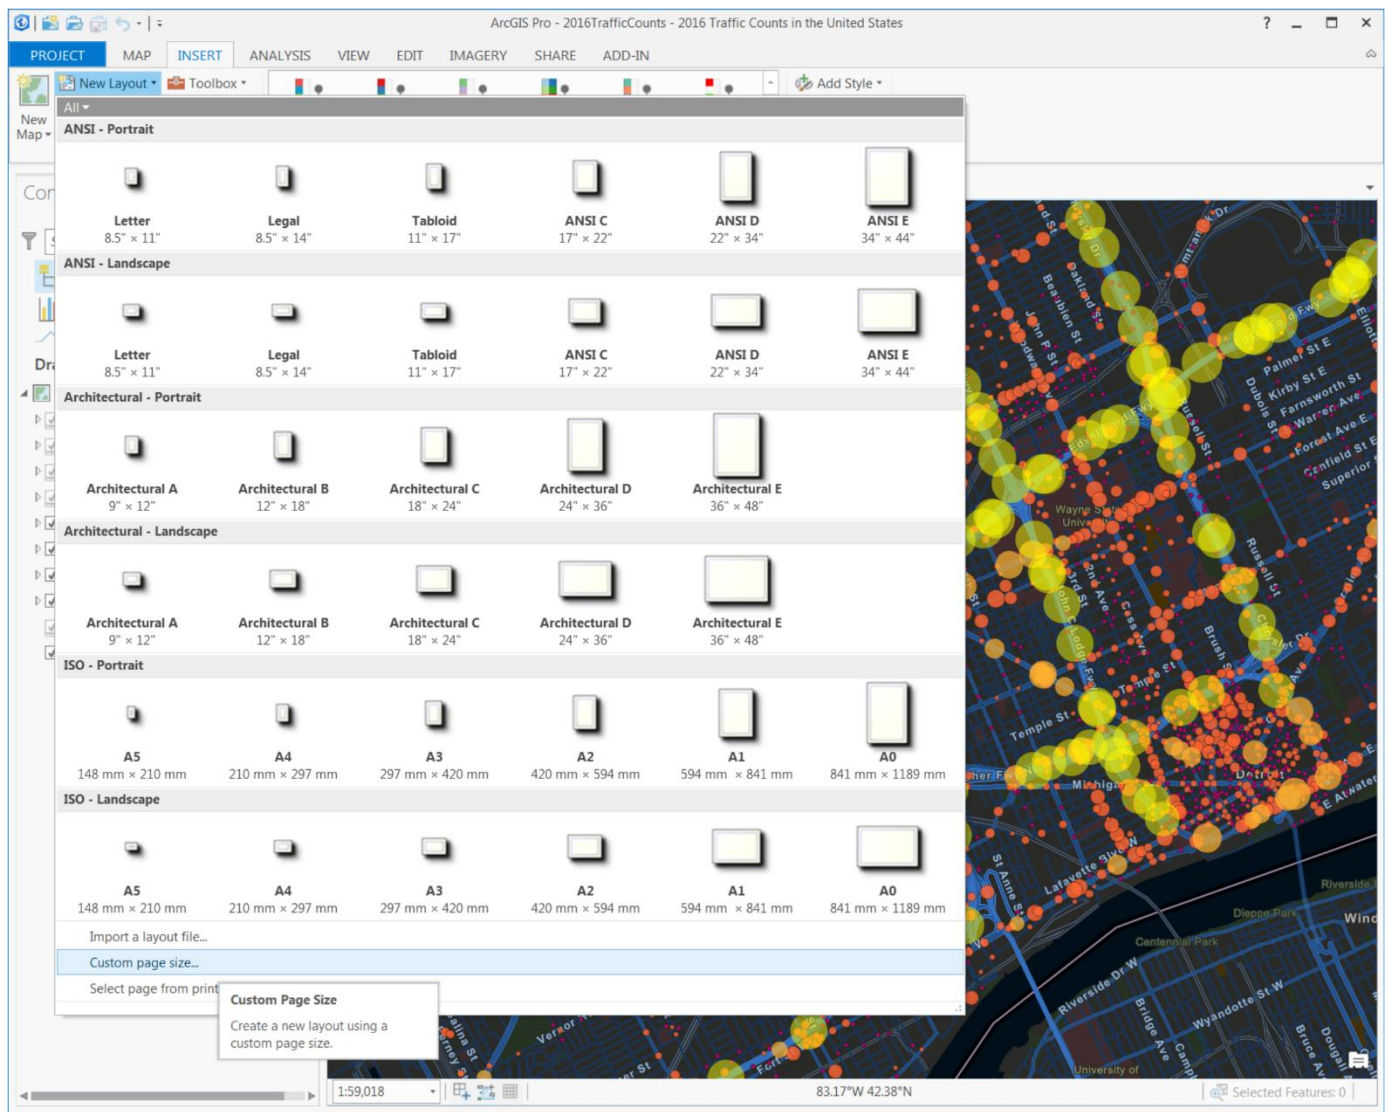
ArcGIS Pro - 2016TrafficCounts - 2016 Traffic Counts in the United States

? _ ☐ ×

PROJECT MAP INSERT ANALYSIS VIEW EDIT IMAGERY SHARE ADD-IN

New Map
New Layout
Toolbox
Add Style

All

ANSI - Portrait

| Letter | Legal | Tabloid | ANSI C | ANSI D | ANSI E |
|---|---|---|---|---|---|
| 8.5" × 11" | 8.5" × 14" | 11" × 17" | 17" × 22" | 22" × 34" | 34" × 44" |

ANSI - Landscape

| Letter | Legal | Tabloid | ANSI C | ANSI D | ANSI E |
|---|---|---|---|---|---|
| 8.5" × 11" | 8.5" × 14" | 11" × 17" | 17" × 22" | 22" × 34" | 34" × 44" |

Architectural - Portrait

| Architectural A | Architectural B | Architectural C | Architectural D | Architectural E |
|---|---|---|---|---|
| 9" × 12" | 12" × 18" | 18" × 24" | 24" × 36" | 36" × 48" |

Architectural - Landscape

| Architectural A | Architectural B | Architectural C | Architectural D | Architectural E |
|---|---|---|---|---|
| 9" × 12" | 12" × 18" | 18" × 24" | 24" × 36" | 36" × 48" |

ISO - Portrait

| A5 | A4 | A3 | A2 | A1 | A0 |
|---|---|---|---|---|---|
| 148 mm × 210 mm | 210 mm × 297 mm | 297 mm × 420 mm | 420 mm × 594 mm | 594 mm × 841 mm | 841 mm × 1189 mm |

ISO - Landscape

| A5 | A4 | A3 | A2 | A1 | A0 |
|---|---|---|---|---|---|
| 148 mm × 210 mm | 210 mm × 297 mm | 297 mm × 420 mm | 420 mm × 594 mm | 594 mm × 841 mm | 841 mm × 1189 mm |

Import a layout file...
Custom page size...
Select page from print

Custom Page Size
Create a new layout using a custom page size.

Con
Dr

Oakland St
Palmer St E
Kirby St E
Farnsworth St
Warren Ave
Forest Ave E
Canfield St E
Superior
Wayne State Univ
Russell St
Brush St
Temple St
Michigan
Detroit
E Atwater
Lafayette Blvd
St Anne St
Riverside
Dieppe Park
Wind
Centennial Park
Riverside Dr W
Bridge Ave
Wyandotte St W
Bruce Ave
University of
Vernor

1:59,018
83.17°W 42.38°N
Selected Features: 0